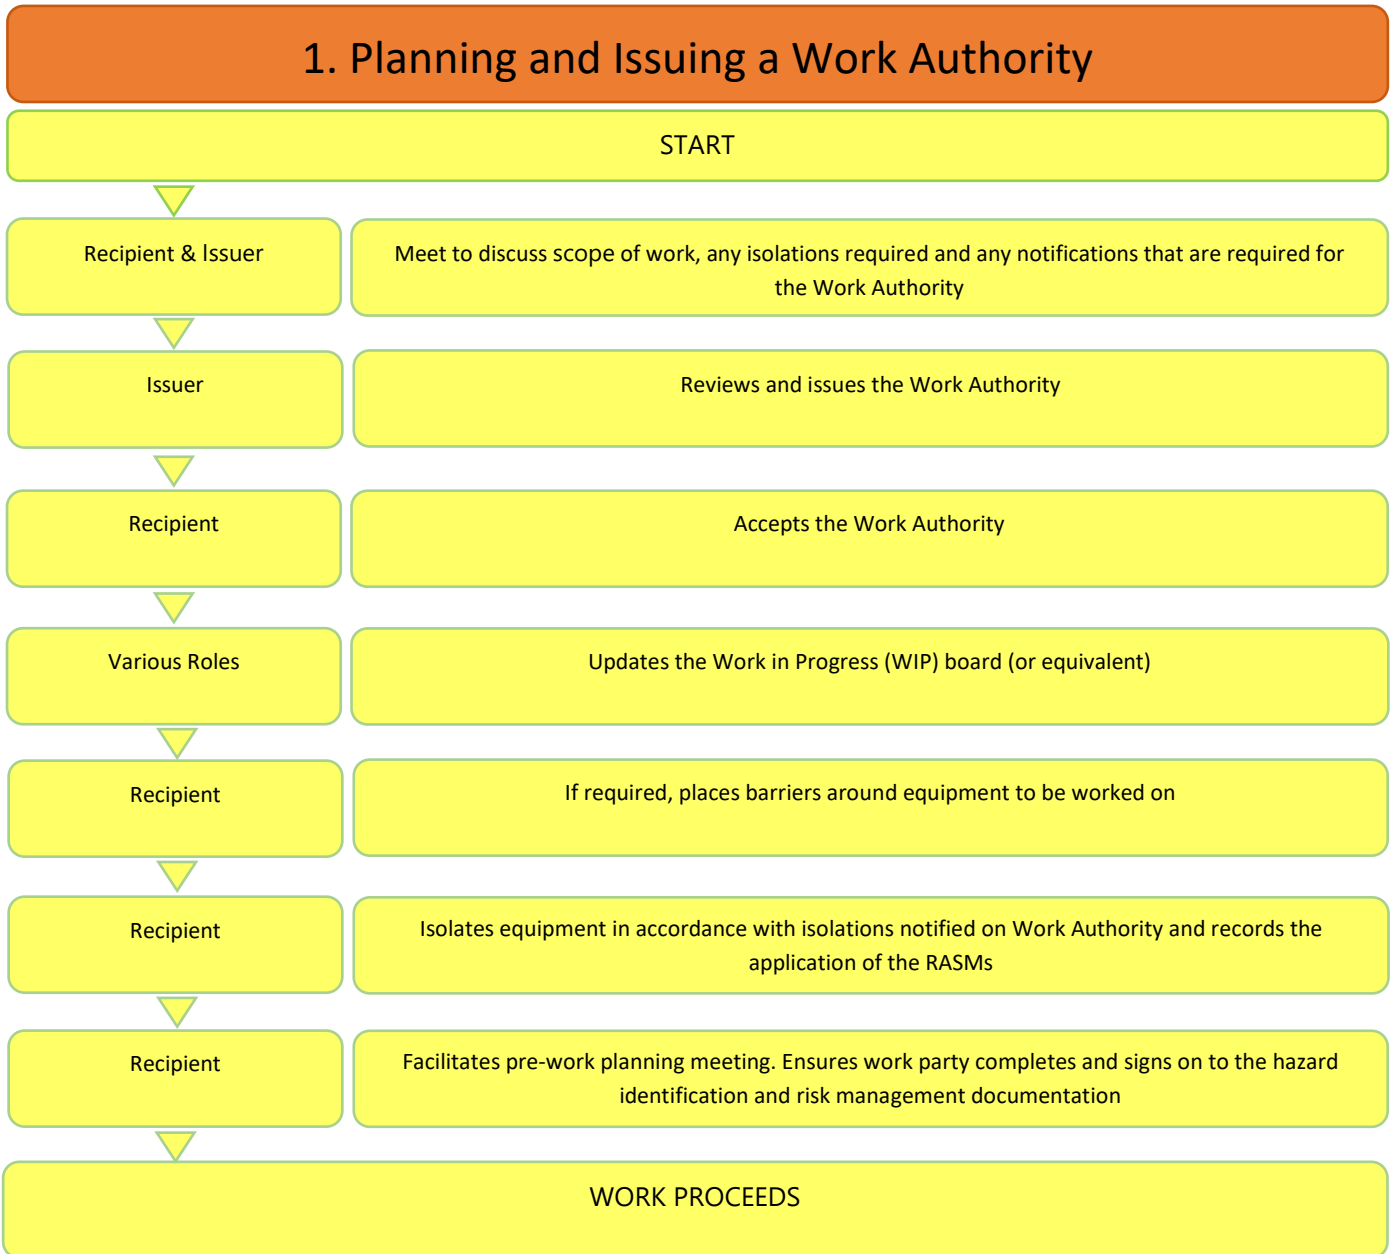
1. Planning and Issuing a Work Authority

START

Recipient & Issuer

Meet to discuss scope of work, any isolations required and any notifications that are required for the Work Authority

Issuer

Reviews and issues the Work Authority

Recipient

Accepts the Work Authority

Various Roles

Updates the Work in Progress (WIP) board (or equivalent)

Recipient

If required, places barriers around equipment to be worked on

Recipient

Isolates equipment in accordance with isolations notified on Work Authority and records the application of the RASMs

Recipient

Facilitates pre-work planning meeting. Ensures work party completes and signs on to the hazard identification and risk management documentation

WORK PROCEEDS